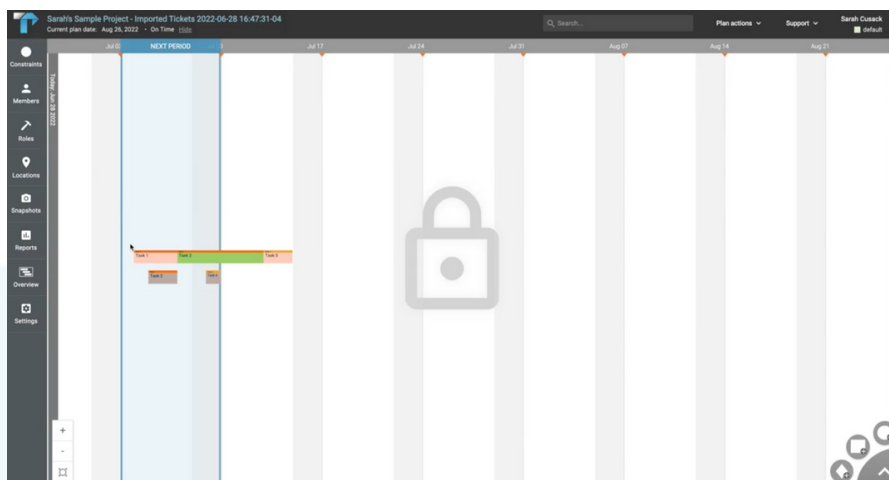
Sarah's Sample Project - Imported Tickets 2022-06-28 16:47:31-04
Current plan date: Aug 26, 2022 • On Time Hide

Search...

Plan actions

Support

Sarah Cusack
default

Constraints

Members

Roles

Locations

Snapshots

Reports

Overview

Settings

Jul 03

NEXT PERIOD

Jul 17

Jul 24

Jul 31

Aug 07

Aug 14

Aug 21

Today, Jun 28 2022

Task 1

Task 3

Task 5

Task 2

Task 4

+

-